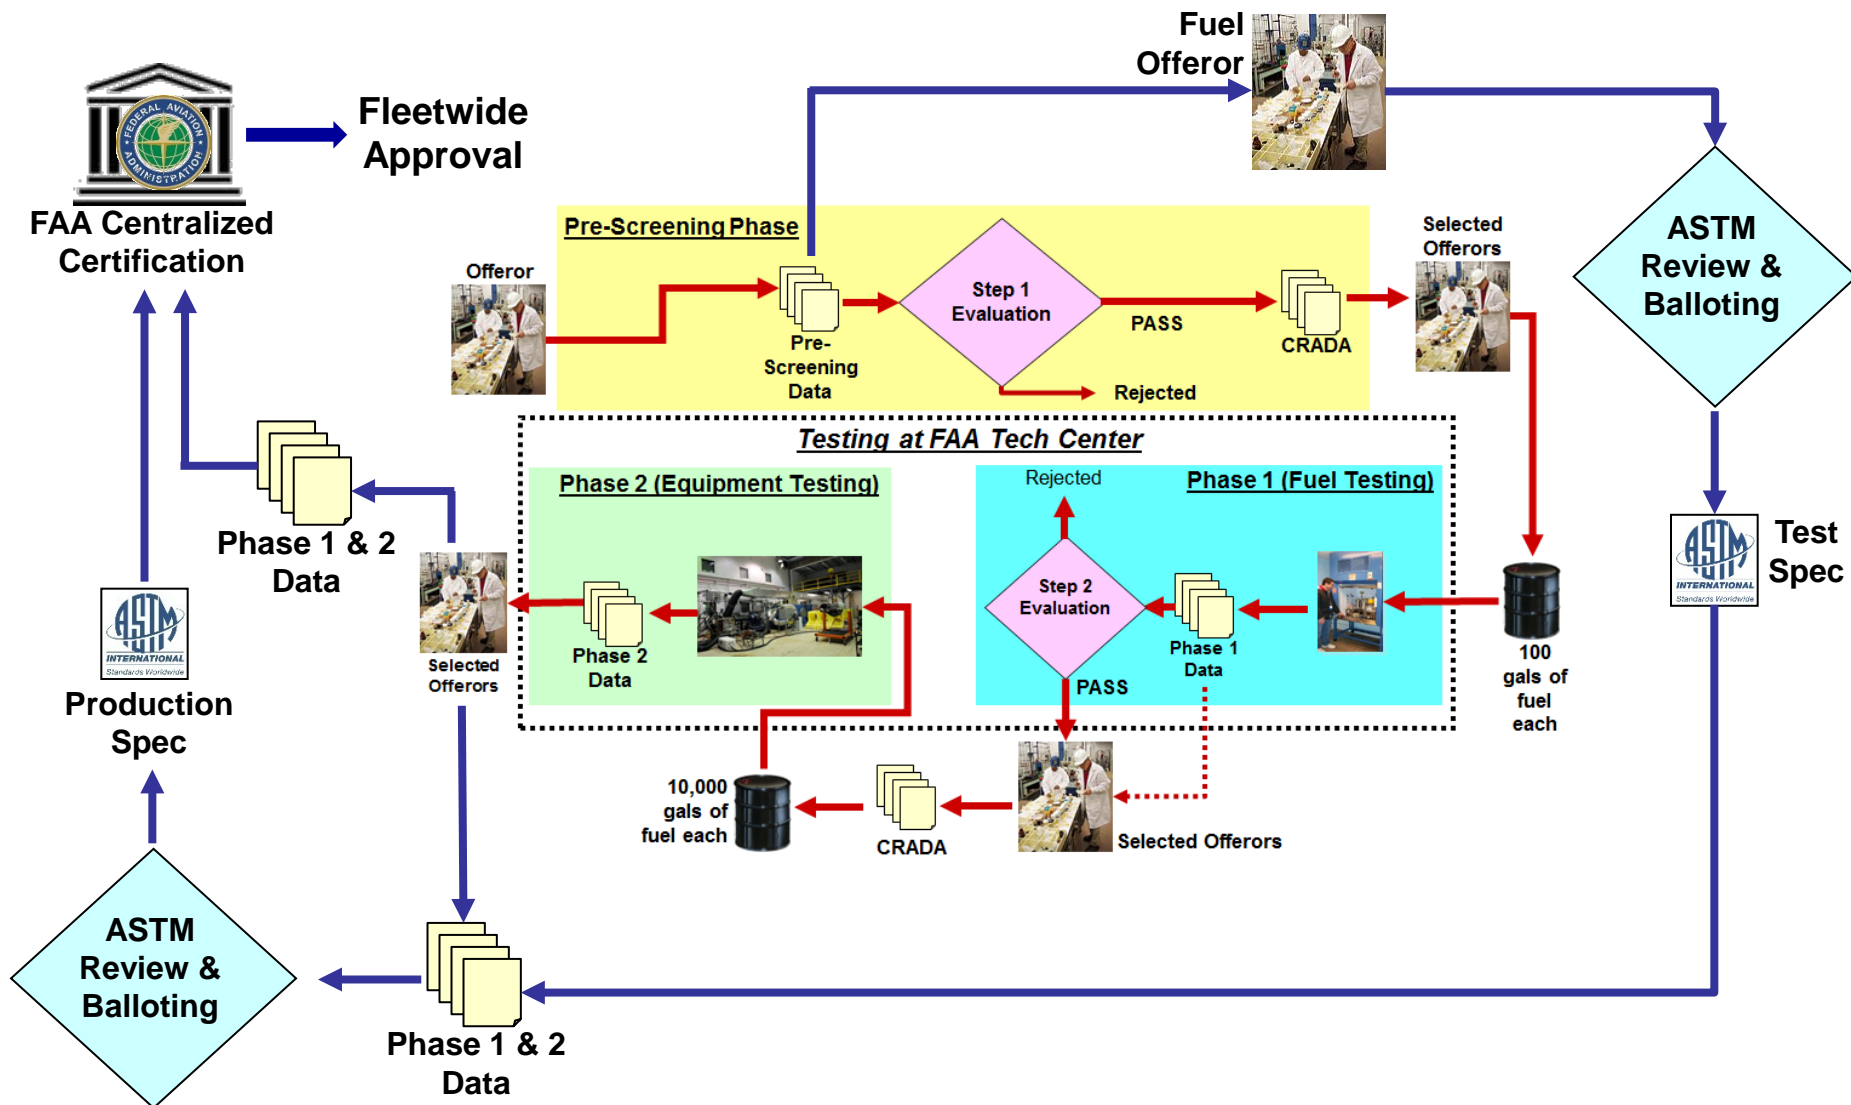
FEDERAL AVIATION ADMINISTRATION

FAA Centralized Certification

Fleetwide Approval

Fuel Offeror

ASTM Review & Balloting

Pre-Screening Phase

Offeror

Pre-Screening Data

Step 1 Evaluation

PASS

Rejected

CRADA

Selected Offerors

Testing at FAA Tech Center

Phase 2 (Equipment Testing)

Phase 1 (Fuel Testing)

Rejected

Step 2 Evaluation

Phase 1 Data

PASS

100 gals of fuel each

ASTM INTERNATIONAL Standards Worldwide

Test Spec

Phase 1 & 2 Data

Selected Offerors

Phase 2 Data

ASTM INTERNATIONAL Standards Worldwide

Production Spec

10,000 gals of fuel each

CRADA

Selected Offerors

ASTM Review & Balloting

Phase 1 & 2 Data